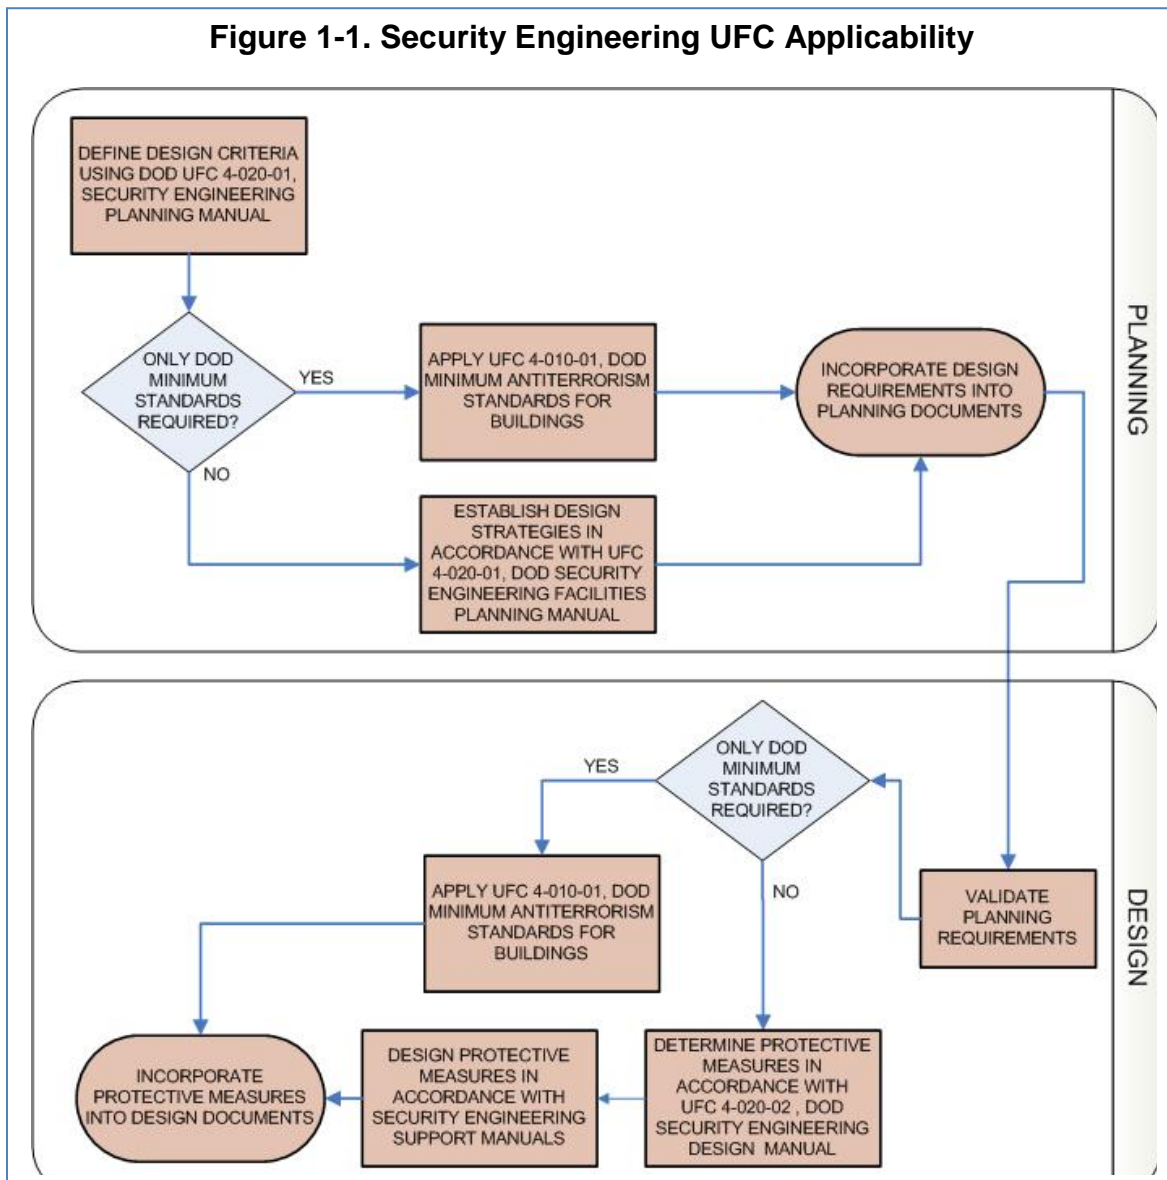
Figure 1-1. Security Engineering UFC Applicability

PLANNING

DEFINE DESIGN CRITERIA USING DOD UFC 4-020-01, SECURITY ENGINEERING PLANNING MANUAL

ONLY DOD MINIMUM STANDARDS REQUIRED?

YES

APPLY UFC 4-010-01, DOD MINIMUM ANTITERRORISM STANDARDS FOR BUILDINGS

INCORPORATE DESIGN REQUIREMENTS INTO PLANNING DOCUMENTS

NO

ESTABLISH DESIGN STRATEGIES IN ACCORDANCE WITH UFC 4-020-01, DOD SECURITY ENGINEERING FACILITIES PLANNING MANUAL

DESIGN

ONLY DOD MINIMUM STANDARDS REQUIRED?

YES

APPLY UFC 4-010-01, DOD MINIMUM ANTITERRORISM STANDARDS FOR BUILDINGS

NO

VALIDATE PLANNING REQUIREMENTS

INCORPORATE PROTECTIVE MEASURES INTO DESIGN DOCUMENTS

DESIGN PROTECTIVE MEASURES IN ACCORDANCE WITH SECURITY ENGINEERING SUPPORT MANUALS

DETERMINE PROTECTIVE MEASURES IN ACCORDANCE WITH UFC 4-020-02 , DOD SECURITY ENGINEERING DESIGN MANUAL